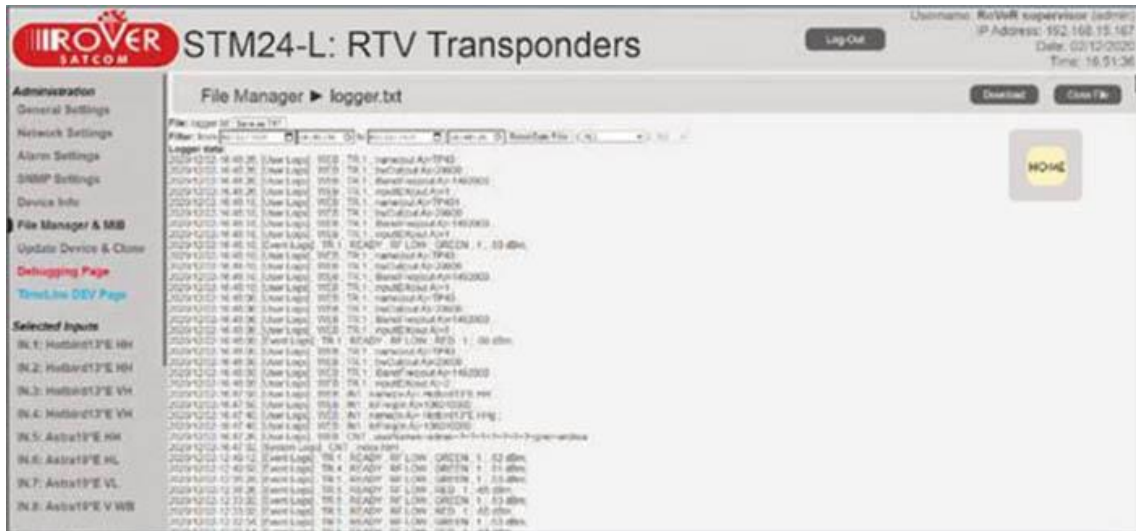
ROVER SATCOM

STM24-L: RTV Transponders

Log-Out

Username: RoVeR supervisor (admin)
IP Address: 192.168.15.167
Date: 02/12/2020
Time: 16:51:36

Administration
General Settings
Network Settings
Alarm Settings
SNMP Settings
Device Info
File Manager & MIB
Update Device & Clone
Debugging Page
TimeLine DEV Page

Selected Inputs
IN.1: Hotbird13°E HH
IN.2: Hotbird13°E HH
IN.3: Hotbird13°E VH
IN.4: Hotbird13°E VH
IN.5: Astra19°E HH
IN.6: Astra19°E HL
IN.7: Astra19°E VL
IN.8: Astra19°E V WB

File Manager ► logger.txt

Download
Close File

File: logger.txt
Filter: from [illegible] to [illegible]
Logger data:
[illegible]

HOME